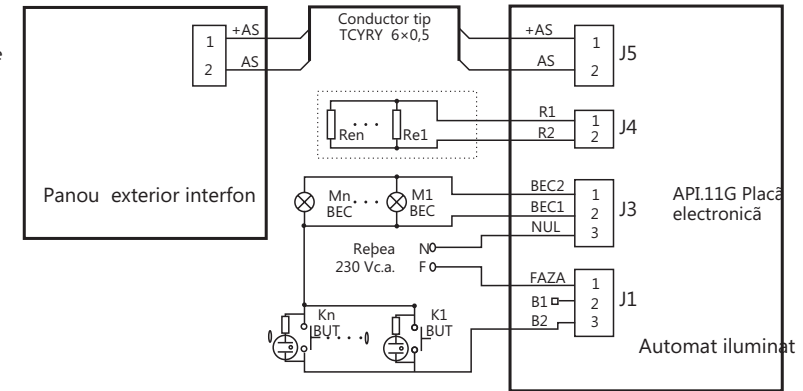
Conductor tip TCYRY 6×0,5

+AS
1
AS
2

Panou exterior interfon

+AS
AS
1
2
J5

R1
R2
1
2
J4

Ren
...
Re1

Mn BEC
...
M1 BEC

BEC2
BEC1
NUL
1
2
3
J3

API.11G Placã electronicã

Reþea 230 Vc.a.
N
F

FAZA
B1
B2
1
2
3
J1

Kn BUT
...
K1 BUT

Automat iluminat